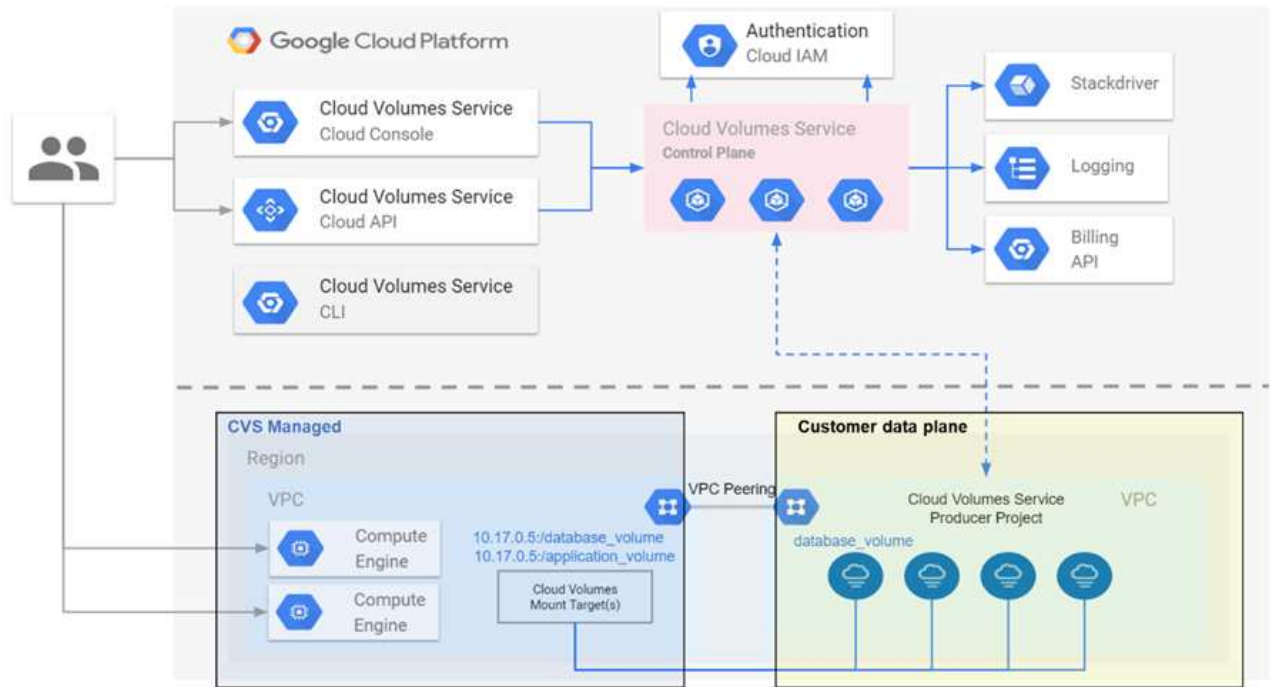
Google Cloud Platform

Authentication
Cloud IAM

Cloud Volumes Service
Cloud Console

Cloud Volumes Service
Cloud API

Cloud Volumes Service
CLI

Cloud Volumes Service
Control Plane

Stackdriver

Logging

Billing
API

CVS Managed

Region

VPC

Compute
Engine

Compute
Engine

10.17.0.5:/database_volume
10.17.0.5:/application_volume

Cloud Volumes
Mount Target(s)

VPC Peering

Customer data plane

Cloud Volumes Service
Producer Project

VPC

database_volume